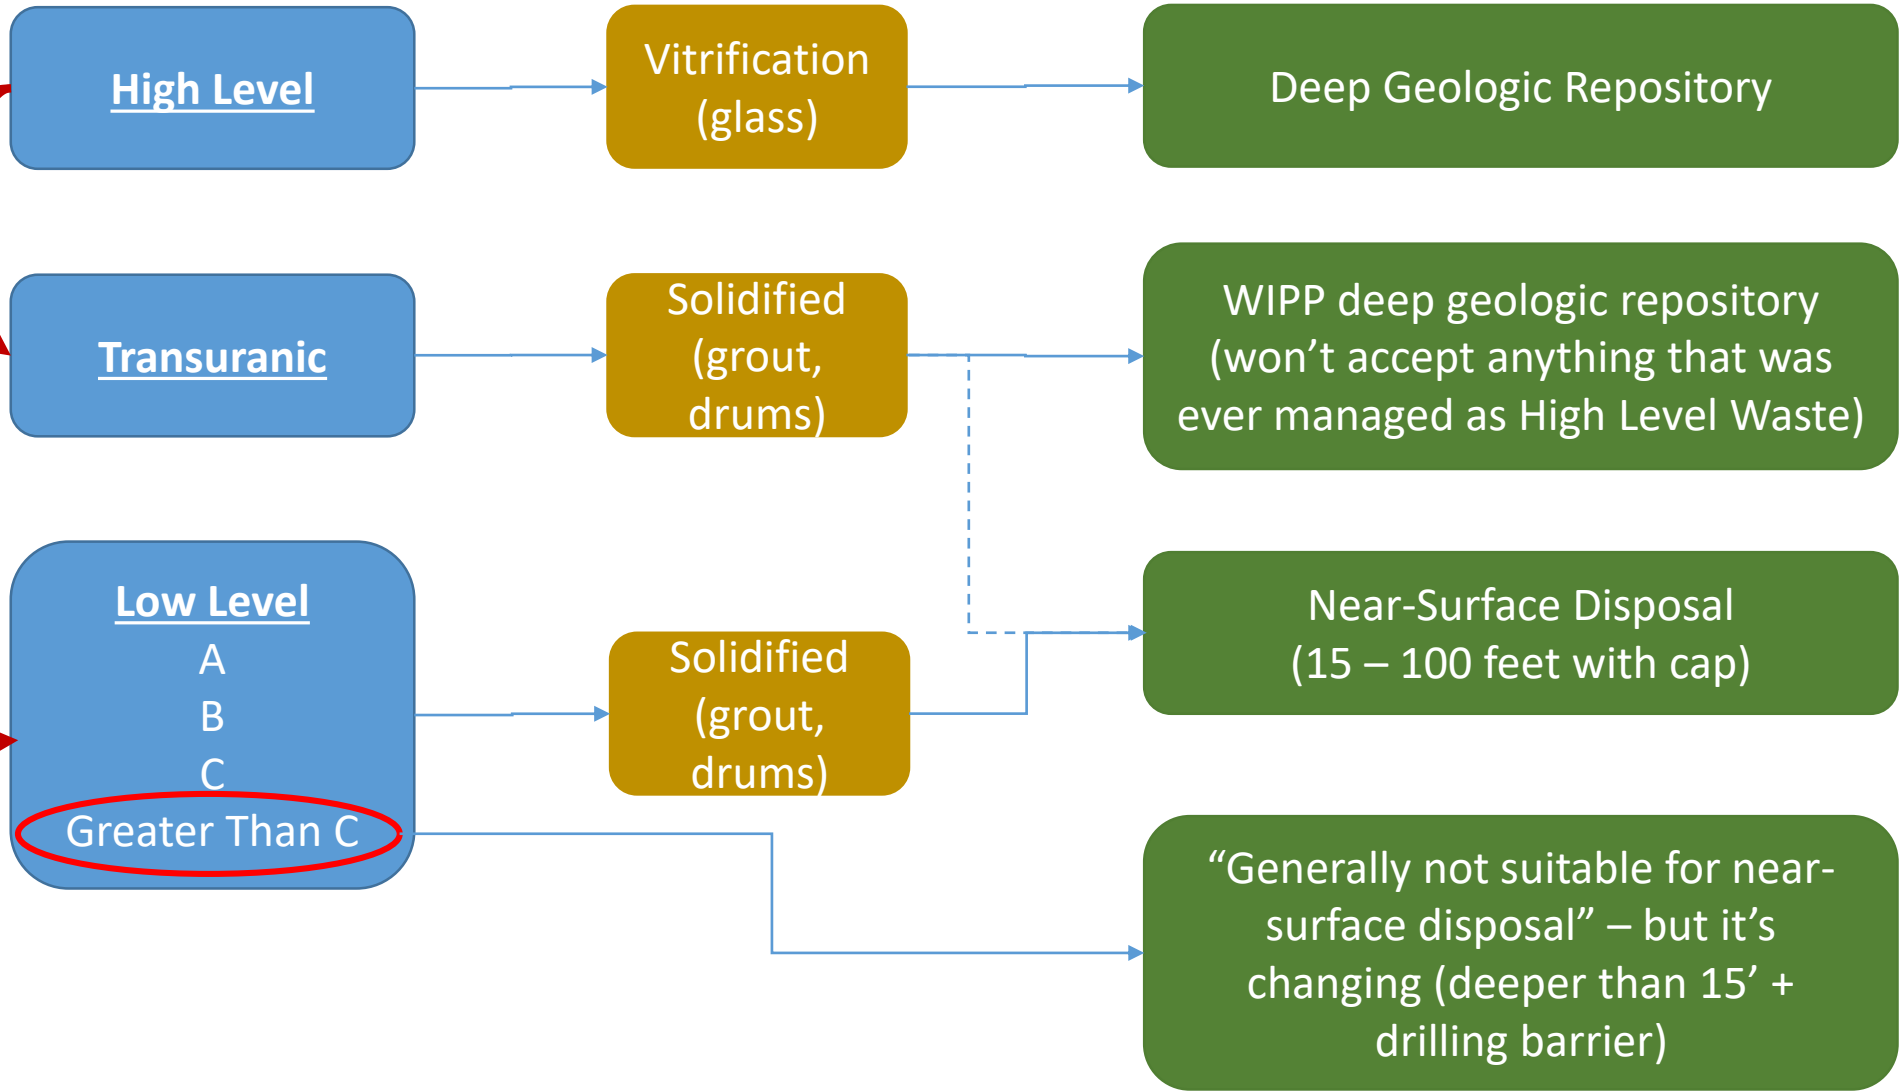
High Level

Vitrification (glass)

Deep Geologic Repository

Transuranic

Solidified (grout, drums)

WIPP deep geologic repository (won’t accept anything that was ever managed as High Level Waste)

Low Level
A
B
C
Greater Than C

Solidified (grout, drums)

Near-Surface Disposal (15 – 100 feet with cap)

“Generally not suitable for near-surface disposal” – but it’s changing (deeper than 15’ + drilling barrier)